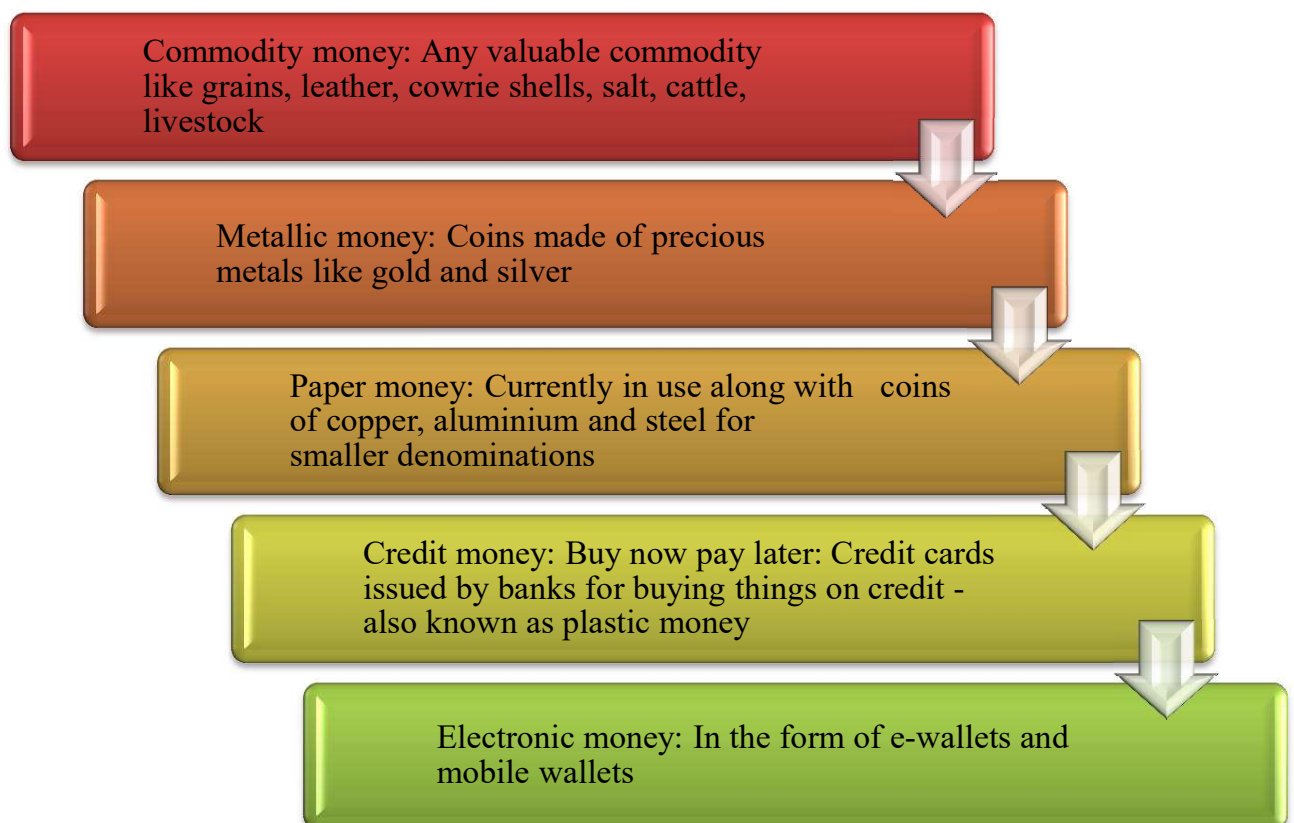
Commodity money: Any valuable commodity like grains, leather, cowrie shells, salt, cattle, livestock

Metallic money: Coins made of precious metals like gold and silver

Paper money: Currently in use along with coins of copper, aluminium and steel for smaller denominations

Credit money: Buy now pay later: Credit cards issued by banks for buying things on credit - also known as plastic money

Electronic money: In the form of e-wallets and mobile wallets